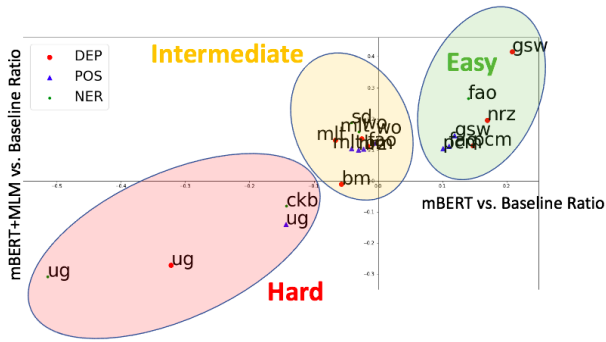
DEP
POS
NER

Intermediate

Easy

Hard

mBERT+MLM vs. Baseline Ratio

mBERT vs. Baseline Ratio

gsw
fao
nrz
gsw
pcm
pcm
sd
mlt
mlt
wo
wo
fao
bm
ckb
ug
ug
ug

-0.5
-0.4
-0.3
-0.2
-0.1
0.0
0.1
0.2
0.3
0.4
0.3
0.2
0.1
-0.1
-0.2
-0.3
-0.4
-0.5